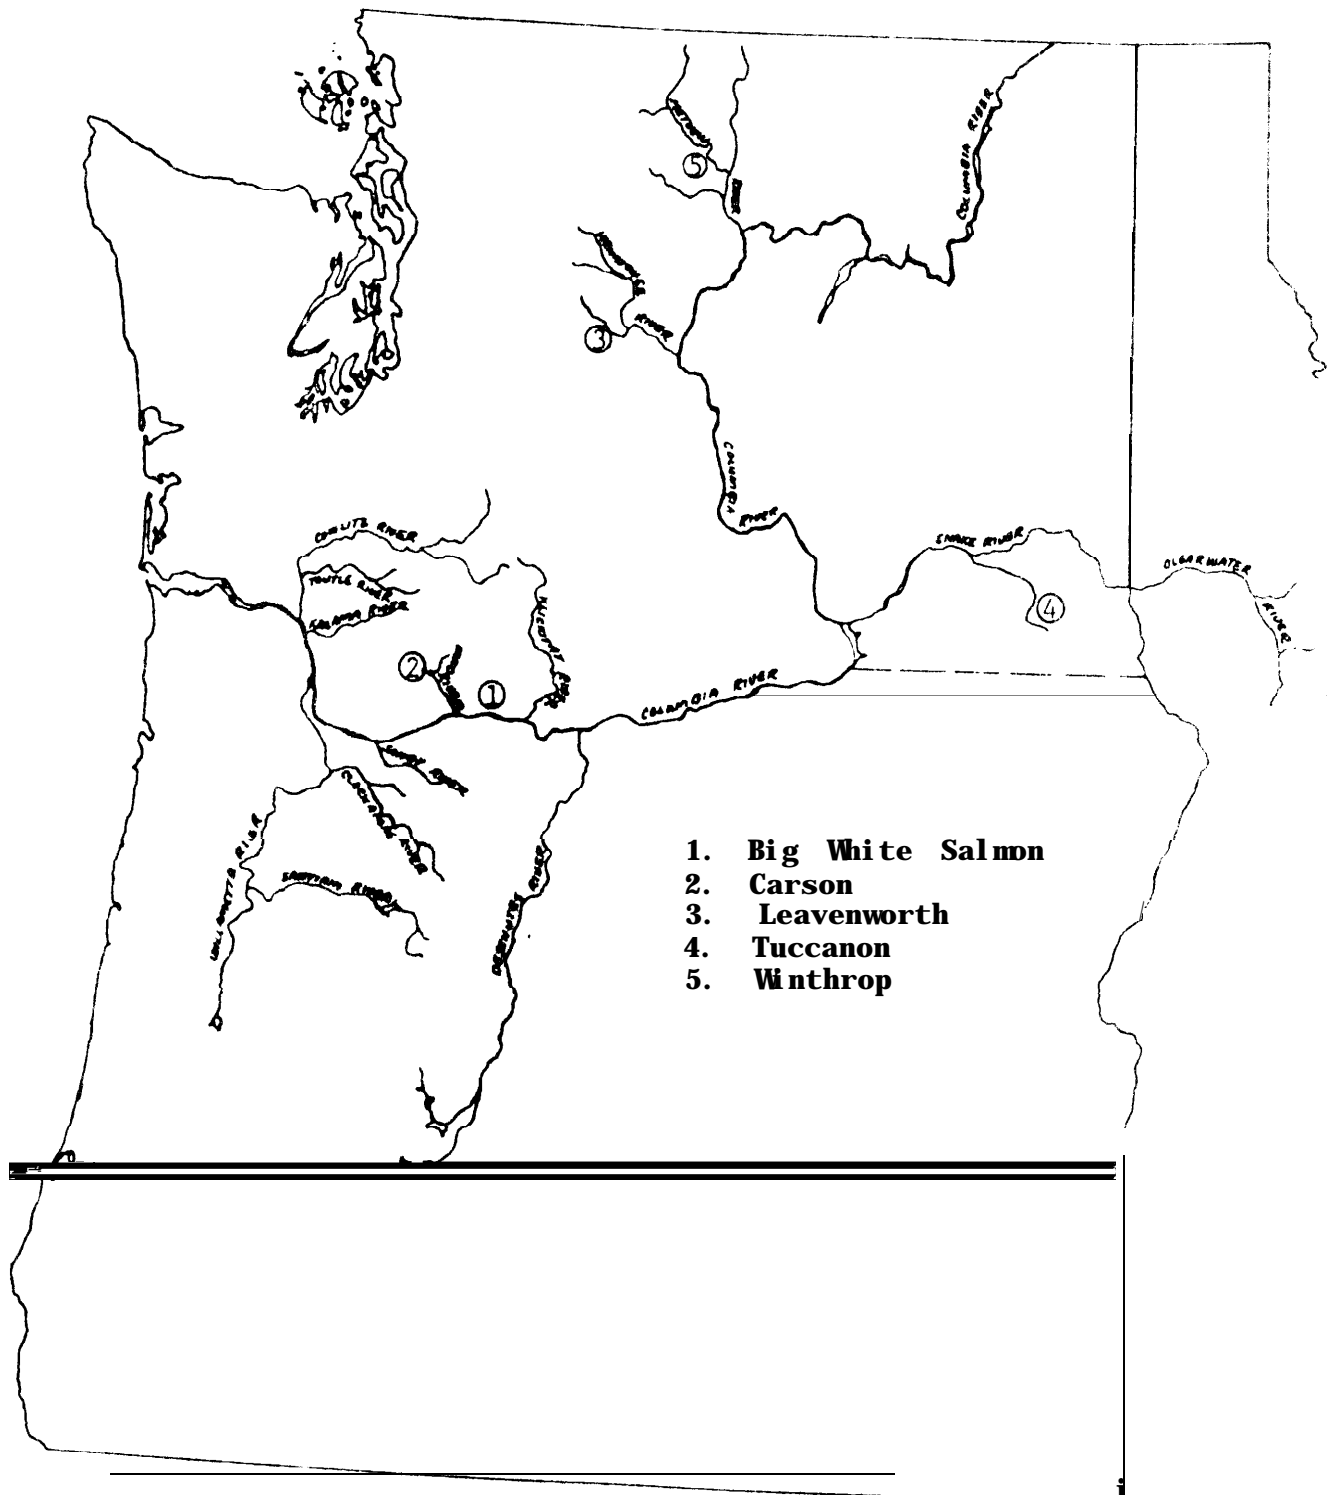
5
COLUMBIA RIVER
RIVER
3
COLUMBIA RIVER
COWLITZ RIVER
TOUTLE RIVER
SALMON RIVER
KLICKITAT RIVER
2
1
COLUMBIA RIVER
SNAKE RIVER
4
CLEARWATER RIVER
SANDY RIVER
CLACKAMAS RIVER
WILLAMETTE RIVER
SANTIAM RIVER
DESCHUTES RIVER

1. Big White Salmon
2. Carson
3. Leavenworth
4. Tuccanon
5. Winthrop

i